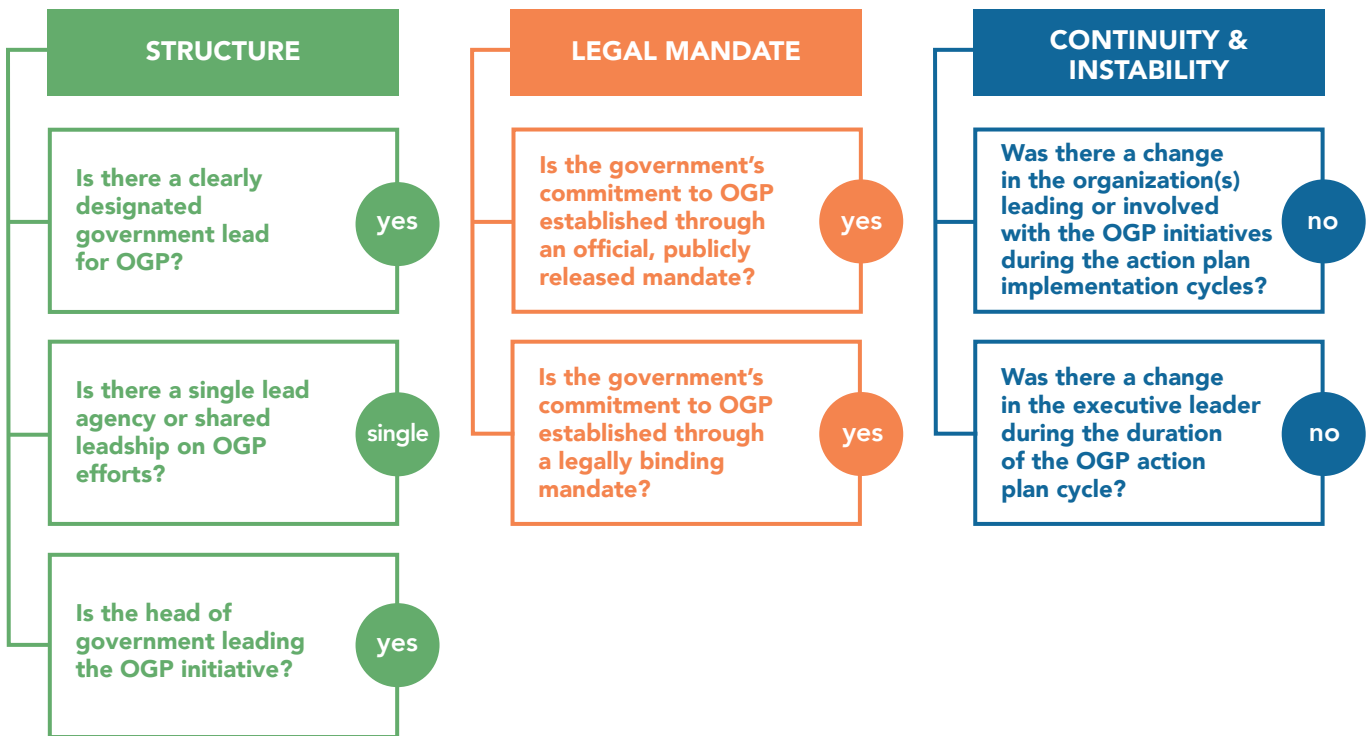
STRUCTURE

Is there a clearly designated government lead for OGP?

yes

Is there a single lead agency or shared leadship on OGP efforts?

single

Is the head of government leading the OGP initiative?

yes

LEGAL MANDATE

Is the government's commitment to OGP established through an official, publicly released mandate?

yes

Is the government's commitment to OGP established through a legally binding mandate?

yes

CONTINUITY & INSTABILITY

Was there a change in the organization(s) leading or involved with the OGP initiatives during the action plan implementation cycles?

no

Was there a change in the executive leader during the duration of the OGP action plan cycle?

no